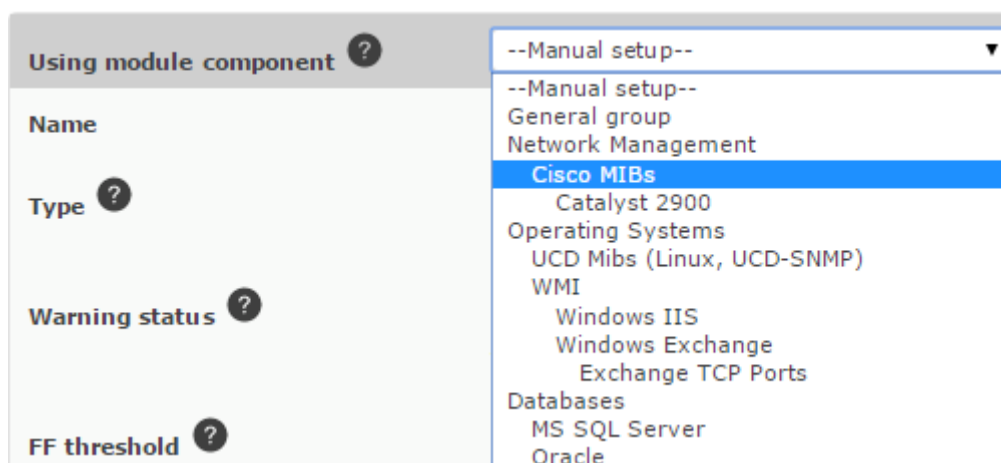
Using module component ?

--Manual setup--

--Manual setup--
General group
Network Management
Cisco MIBs
Catalyst 2900
Operating Systems
UCD Mibs (Linux, UCD-SNMP)
WMI
Windows IIS
Windows Exchange
Exchange TCP Ports
Databases
MS SQL Server
Oracle

Name

Type ?

Warning status ?

FF threshold ?